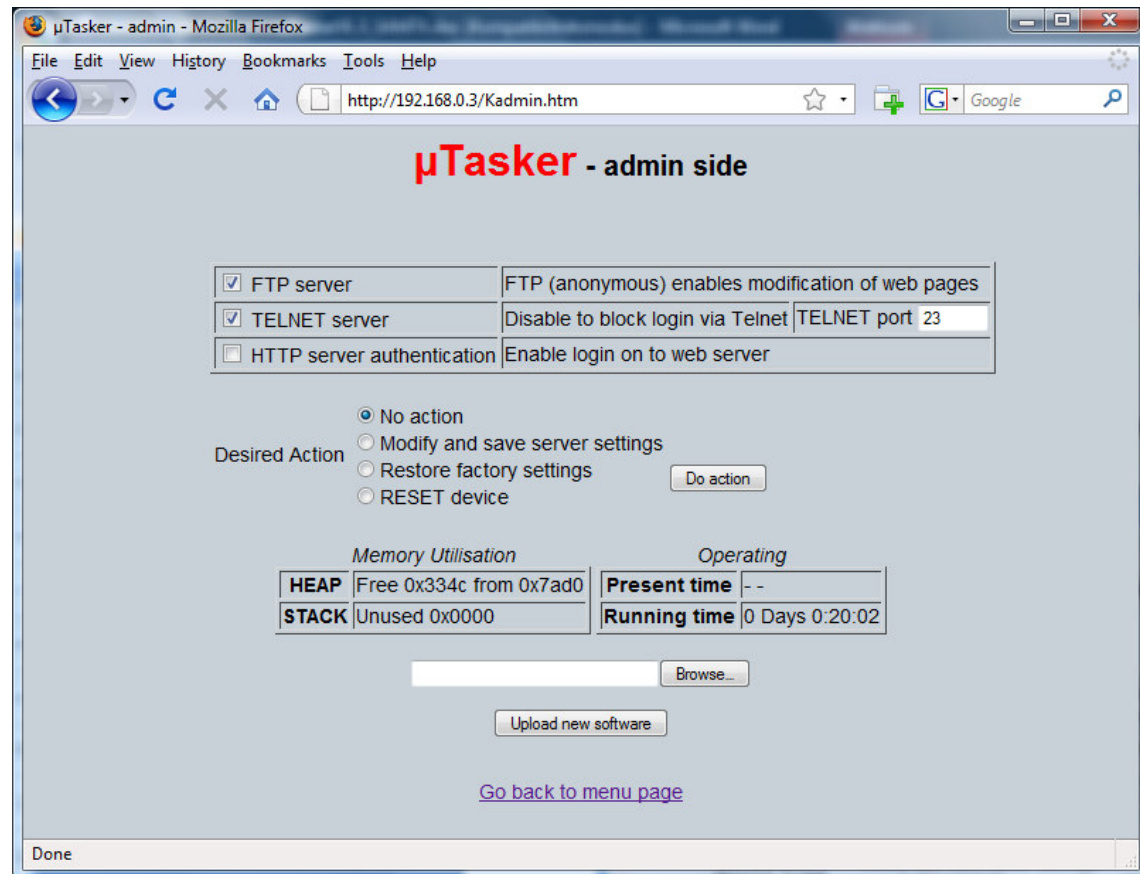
µTasker - admin - Mozilla Firefox

File Edit View History Bookmarks Tools Help

http://192.168.0.3/Kadmin.htm

Google

µTasker - admin side

| FTP server | FTP (anonymous) enables modification of web pages | |
|---|---|---|
| TELNET server | Disable to block login via Telnet | TELNET port 23 |
| HTTP server authentication | Enable login on to web server | |

Desired Action
No action
Modify and save server settings
Restore factory settings
RESET device

Do action

Memory Utilisation

| HEAP | Free 0x334c from 0x7ad0 |
|---|---|
| STACK | Unused 0x0000 |

Operating

| Present time | - - |
|---|---|
| Running time | 0 Days 0:20:02 |

Browse...

Upload new software

Go back to menu page

Done